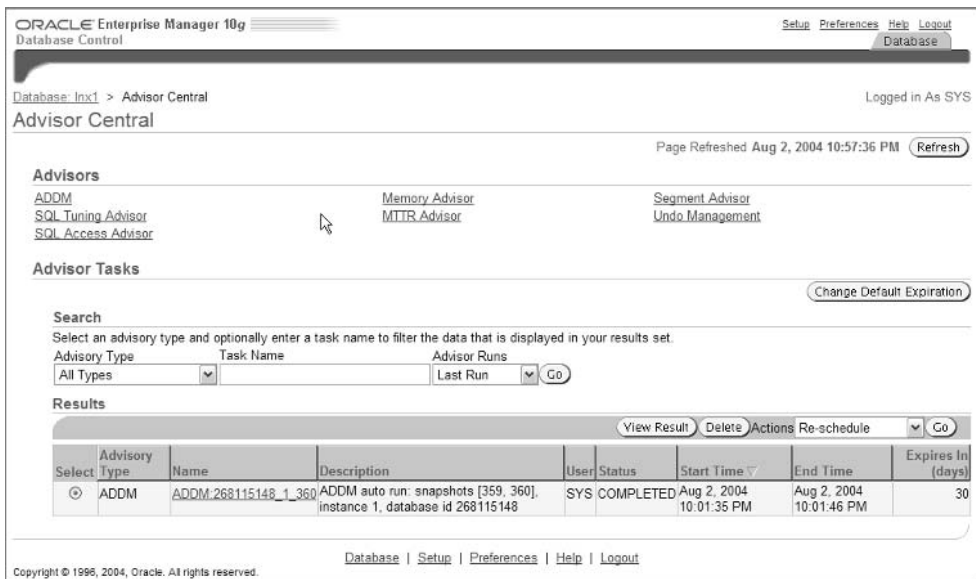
ORACLE Enterprise Manager 10g
Database Control

Setup Preferences Help Logout
Database

Database: lnx1 > Advisor Central

Logged in As SYS

Advisor Central

Page Refreshed Aug 2, 2004 10:57:36 PM Refresh

Advisors

ADDM
SQL Tuning Advisor
SQL Access Advisor

Memory Advisor
MTTR Advisor

Segment Advisor
Undo Management

Advisor Tasks

Change Default Expiration

Search

Select an advisory type and optionally enter a task name to filter the data that is displayed in your results set.

Advisory Type
All Types

Task Name

Advisor Runs
Last Run
Go

Results

View Result Delete Actions Re-schedule Go

| Select | Advisory Type | Name | Description | User | Status | Start Time | End Time | Expires In (days) |
|---|---|---|---|---|---|---|---|---|
| ⊙ | ADDM | ADDM:268115148_1_360 | ADDM auto run: snapshots [359, 360], instance 1, database id 268115148 | SYS | COMPLETED | Aug 2, 2004 10:01:35 PM | Aug 2, 2004 10:01:46 PM | 30 |

Database | Setup | Preferences | Help | Logout

Copyright © 1996, 2004, Oracle. All rights reserved.